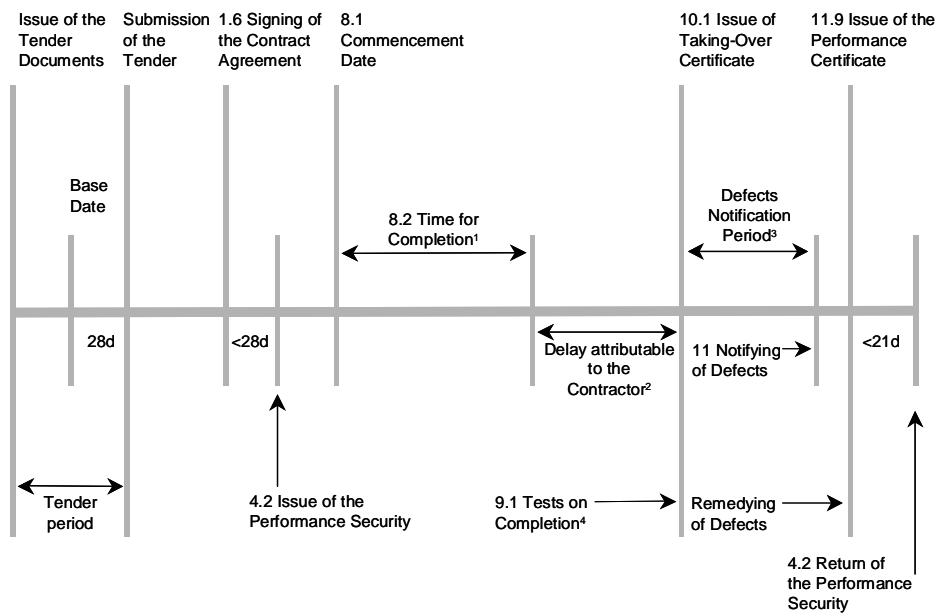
Issue of the Tender Documents

Submission of the Tender

1.6 Signing of the Contract Agreement

8.1 Commencement Date

10.1 Issue of Taking-Over Certificate

11.9 Issue of the Performance Certificate

Base Date

8.2 Time for Completion$^1$

Defects Notification Period$^3$

28d

<28d

Delay attributable to the Contractor$^2$

11 Notifying of Defects

<21d

Tender period

4.2 Issue of the Performance Security

9.1 Tests on Completion$^4$

Remedying of Defects

4.2 Return of the Performance Security